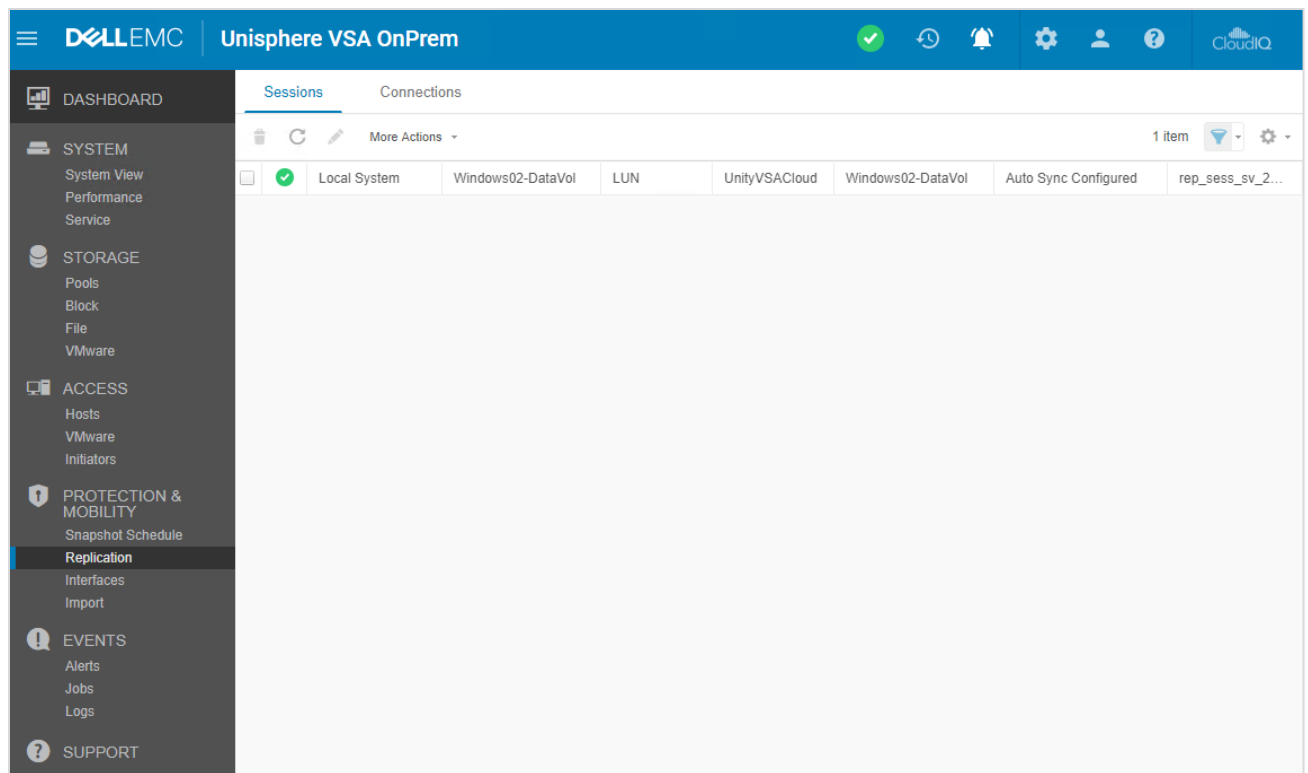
DELLEMC Unisphere VSA OnPrem

CloudIQ

DASHBOARD

SYSTEM
System View
Performance
Service

STORAGE
Pools
Block
File
VMware

ACCESS
Hosts
VMware
Initiators

PROTECTION & MOBILITY
Snapshot Schedule
Replication
Interfaces
Import

EVENTS
Alerts
Jobs
Logs

SUPPORT

Sessions Connections

More Actions

1 item

| | | | | | | | |
|---|---|---|---|---|---|---|---|
| | Local System | Windows02-DataVol | LUN | UnityVSACloud | Windows02-DataVol | Auto Sync Configured | rep_sess_sv_2... |